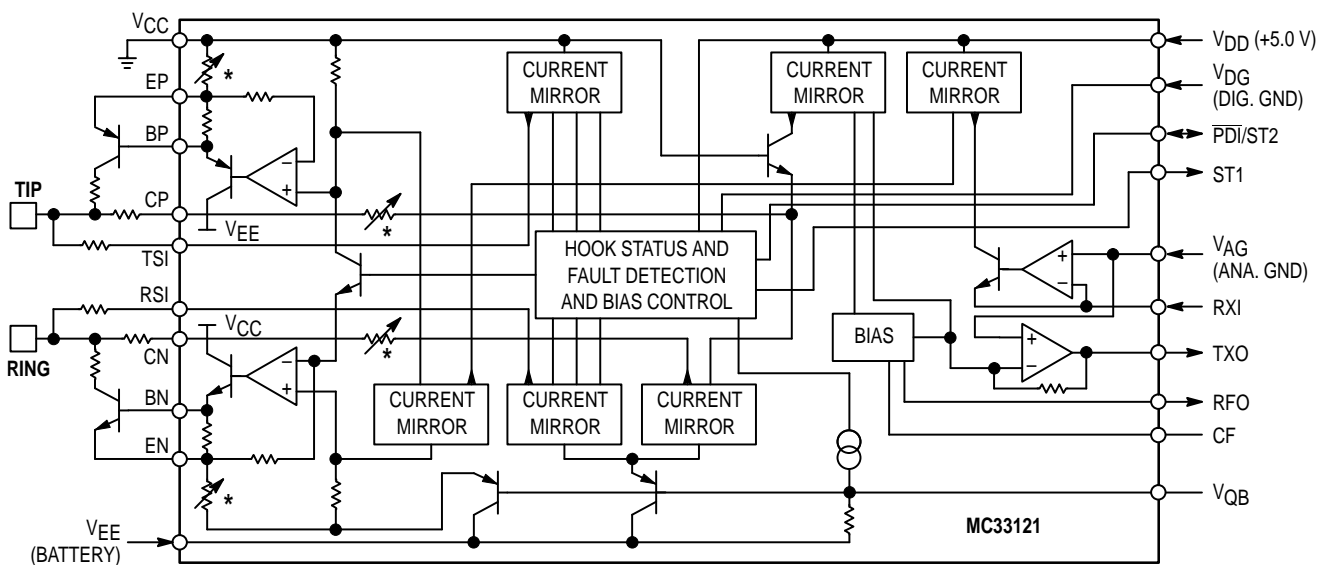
$V_{CC}$
EP
BP
TIP
CP
$V_{EE}$
TSI
RSI
RING
CN
$V_{CC}$
BN
EN
$V_{EE}$
(BATTERY)
*
*
*
*
CURRENT MIRROR
CURRENT MIRROR
CURRENT MIRROR
HOOK STATUS AND FAULT DETECTION AND BIAS CONTROL
BIAS
CURRENT MIRROR
CURRENT MIRROR
CURRENT MIRROR
$V_{DD}$ (+5.0 V)
$V_{DG}$
(DIG. GND)
$\overline{PDI}$/ST2
ST1
$V_{AG}$
(ANA. GND)
RXI
TXO
RFO
CF
$V_{QB}$
MC33121